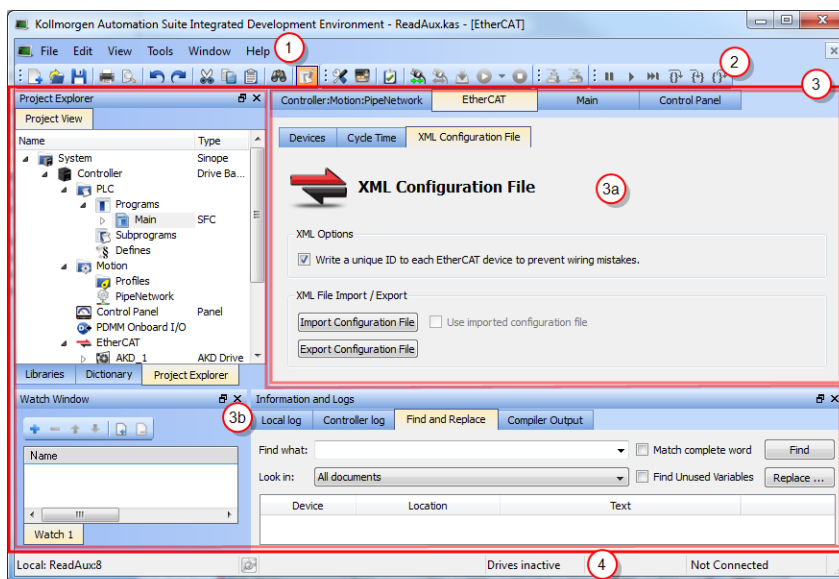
Kollmorgen Automation Suite Integrated Development Environment - ReadAux.kas - [EtherCAT]

File Edit View Tools Window Help 1

2

3

Project Explorer

Project View

| Name | Type |
|---|---|
| System | Sinope |
| Controller | Drive Ba... |
| PLC | |
| Programs | |
| Main | SFC |
| Subprograms | |
| Defines | |
| Motion | |
| Profiles | |
| PipeNetwork | |
| Control Panel | Panel |
| PDMM Onboard I/O | |
| EtherCAT | |
| AKD_1 | AKD Drive |

Libraries Dictionary Project Explorer

Controller:Motion:PipeNetwork EtherCAT Main Control Panel

Devices Cycle Time XML Configuration File

XML Configuration File

3a

XML Options

Write a unique ID to each EtherCAT device to prevent wiring mistakes.

XML File Import / Export

Import Configuration File

Use imported configuration file

Export Configuration File

Watch Window

3b

Name

Watch 1

Information and Logs

Local log Controller log Find and Replace Compiler Output

Find what:

Match complete word

Find

Look in: All documents

Find Unused Variables

Replace ...

| Device | Location | Text |
|---|---|---|

Local: ReadAux:8

Drives inactive

4

Not Connected